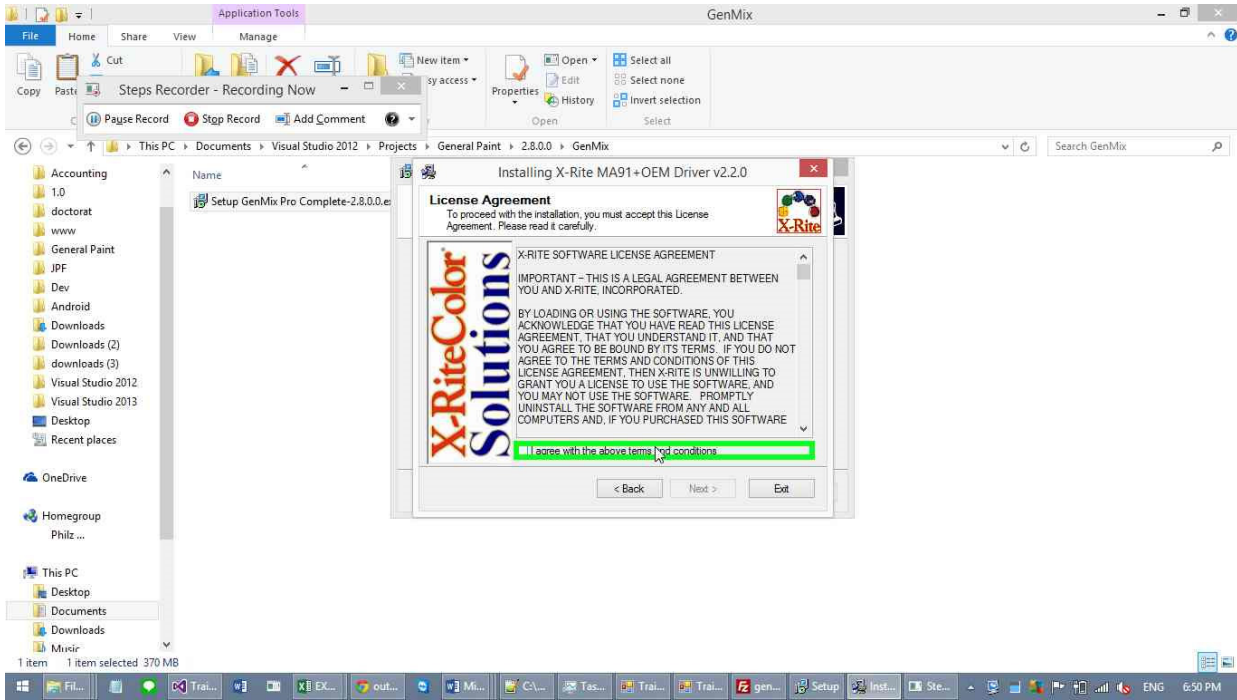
Application Tools
GenMix
File Home Share View Manage
Cut
Copy Paste
Steps Recorder - Recording Now
Pause Record Stop Record Add Comment
New item
Easy access
Properties
Open
Edit
History
Open
Select all
Select none
Invert selection
Select
This PC › Documents › Visual Studio 2012 › Projects › General Paint › 2.8.0.0 › GenMix
Search GenMix
Accounting
1.0
doctorat
www
General Paint
JPF
Dev
Android
Downloads
Downloads (2)
downloads (3)
Visual Studio 2012
Visual Studio 2013
Desktop
Recent places
OneDrive
Homegroup
Philz ...
This PC
Desktop
Documents
Downloads
Music
Name
Setup GenMix Pro Complete-2.8.0.0.e
Installing X-Rite MA91+OEM Driver v2.2.0
License Agreement
To proceed with the installation, you must accept this License Agreement. Please read it carefully.
X-Rite
X-RiteColor Solutions
X-RITE SOFTWARE LICENSE AGREEMENT

IMPORTANT - THIS IS A LEGAL AGREEMENT BETWEEN YOU AND X-RITE, INCORPORATED.

BY LOADING OR USING THE SOFTWARE, YOU ACKNOWLEDGE THAT YOU HAVE READ THIS LICENSE AGREEMENT, THAT YOU UNDERSTAND IT, AND THAT YOU AGREE TO BE BOUND BY ITS TERMS. IF YOU DO NOT AGREE TO THE TERMS AND CONDITIONS OF THIS LICENSE AGREEMENT, THEN X-RITE IS UNWILLING TO GRANT YOU A LICENSE TO USE THE SOFTWARE, AND YOU MAY NOT USE THE SOFTWARE. PROMPTLY UNINSTALL THE SOFTWARE FROM ANY AND ALL COMPUTERS AND, IF YOU PURCHASED THIS SOFTWARE
I agree with the above terms and conditions
< Back Next > Exit
1 item 1 item selected 370 MB
Fil... Trai... EX... out... Mi... C:\... Tas... Trai... Trai... gen... Setup Inst... Ste... ENG 6:50 PM